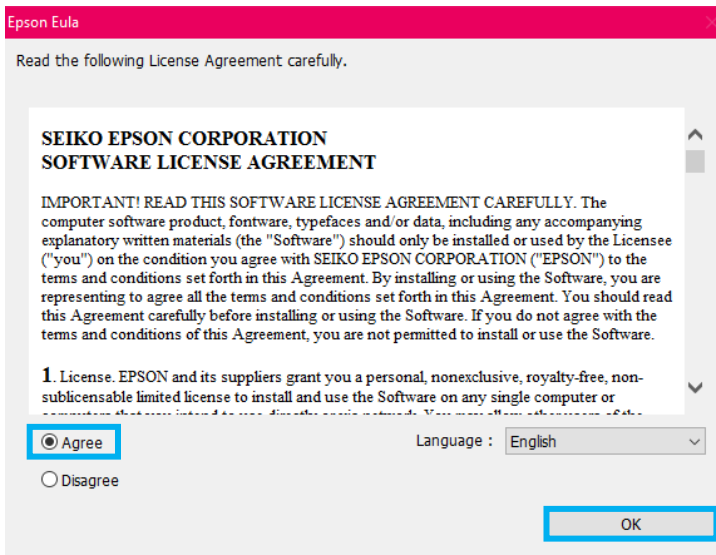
Epson Eula

Read the following License Agreement carefully.

SEIKO EPSON CORPORATION
SOFTWARE LICENSE AGREEMENT

IMPORTANT! READ THIS SOFTWARE LICENSE AGREEMENT CAREFULLY. The computer software product, fontware, typefaces and/or data, including any accompanying explanatory written materials (the "Software") should only be installed or used by the Licensee ("you") on the condition you agree with SEIKO EPSON CORPORATION ("EPSON") to the terms and conditions set forth in this Agreement. By installing or using the Software, you are representing to agree all the terms and conditions set forth in this Agreement. You should read this Agreement carefully before installing or using the Software. If you do not agree with the terms and conditions of this Agreement, you are not permitted to install or use the Software.

1. License. EPSON and its suppliers grant you a personal, nonexclusive, royalty-free, non-sublicensable limited license to install and use the Software on any single computer or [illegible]

Agree

Language : English

Disagree

OK